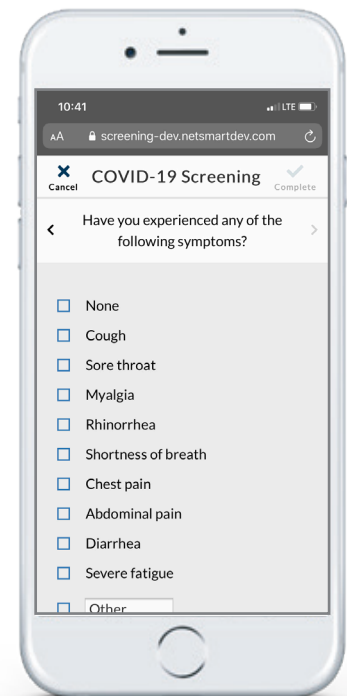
10:41
LTE
AA screening-dev.netsmartdev.com

Cancel
COVID-19 Screening
Complete

Have you experienced any of the following symptoms?

None
Cough
Sore throat
Myalgia
Rhinorrhea
Shortness of breath
Chest pain
Abdominal pain
Diarrhea
Severe fatigue
Other